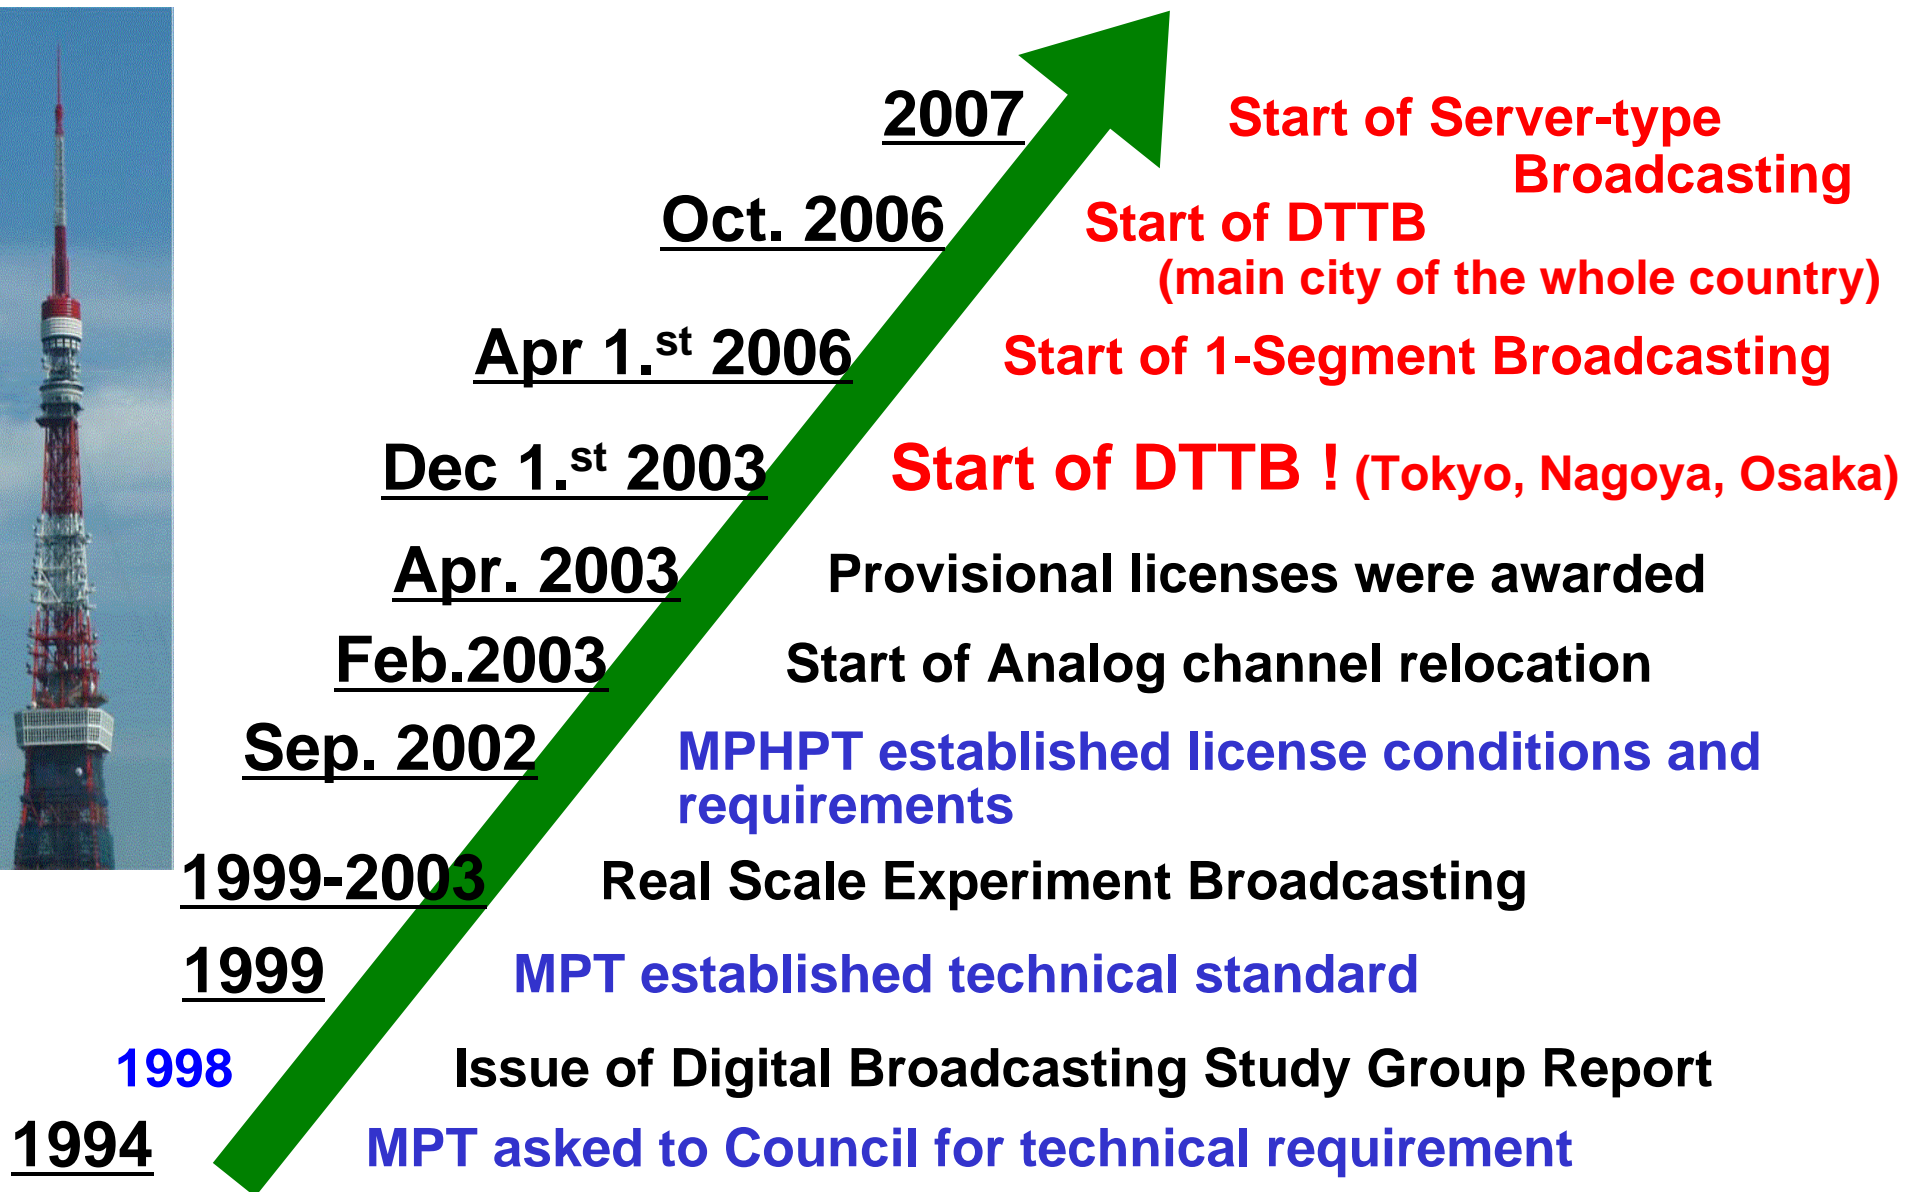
2007 Start of Server-type Broadcasting

Oct. 2006 Start of DTTB (main city of the whole country)

Apr 1.$^{st}$ 2006 Start of 1-Segment Broadcasting

Dec 1.$^{st}$ 2003 Start of DTTB ! (Tokyo, Nagoya, Osaka)

Apr. 2003 Provisional licenses were awarded

Feb.2003 Start of Analog channel relocation

Sep. 2002 MPHPT established license conditions and requirements

1999-2003 Real Scale Experiment Broadcasting

1999 MPT established technical standard

1998 Issue of Digital Broadcasting Study Group Report

1994 MPT asked to Council for technical requirement